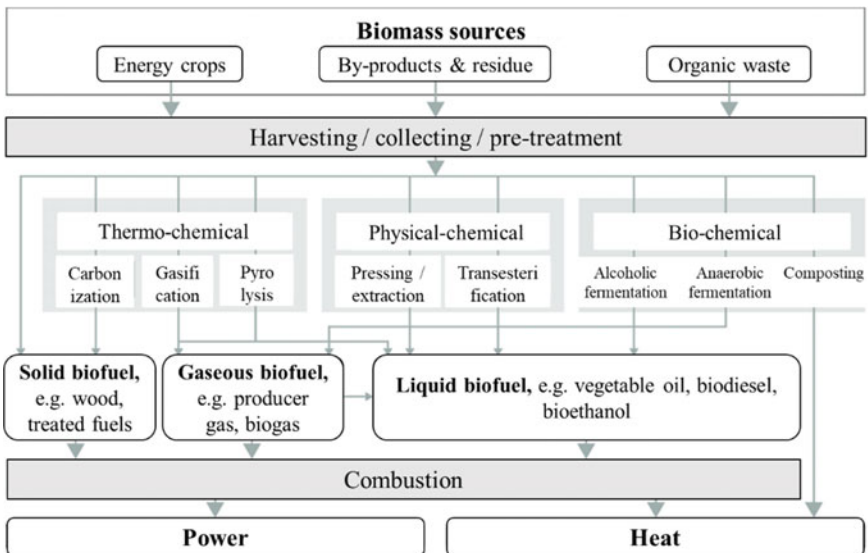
**Biomass sources**

Energy crops

By-products & residue

Organic waste

Harvesting / collecting / pre-treatment

Thermo-chemical

Carbon ization

Gasifi cation

Pyro lysis

Physical-chemical

Pressing / extraction

Transesteri fication

Bio-chemical

Alcoholic fermentation

Anaerobic fermentation

Composting

**Solid biofuel,** e.g. wood, treated fuels

**Gaseous biofuel,** e.g. producer gas, biogas

**Liquid biofuel,** e.g. vegetable oil, biodiesel, bioethanol

Combustion

**Power**

**Heat**